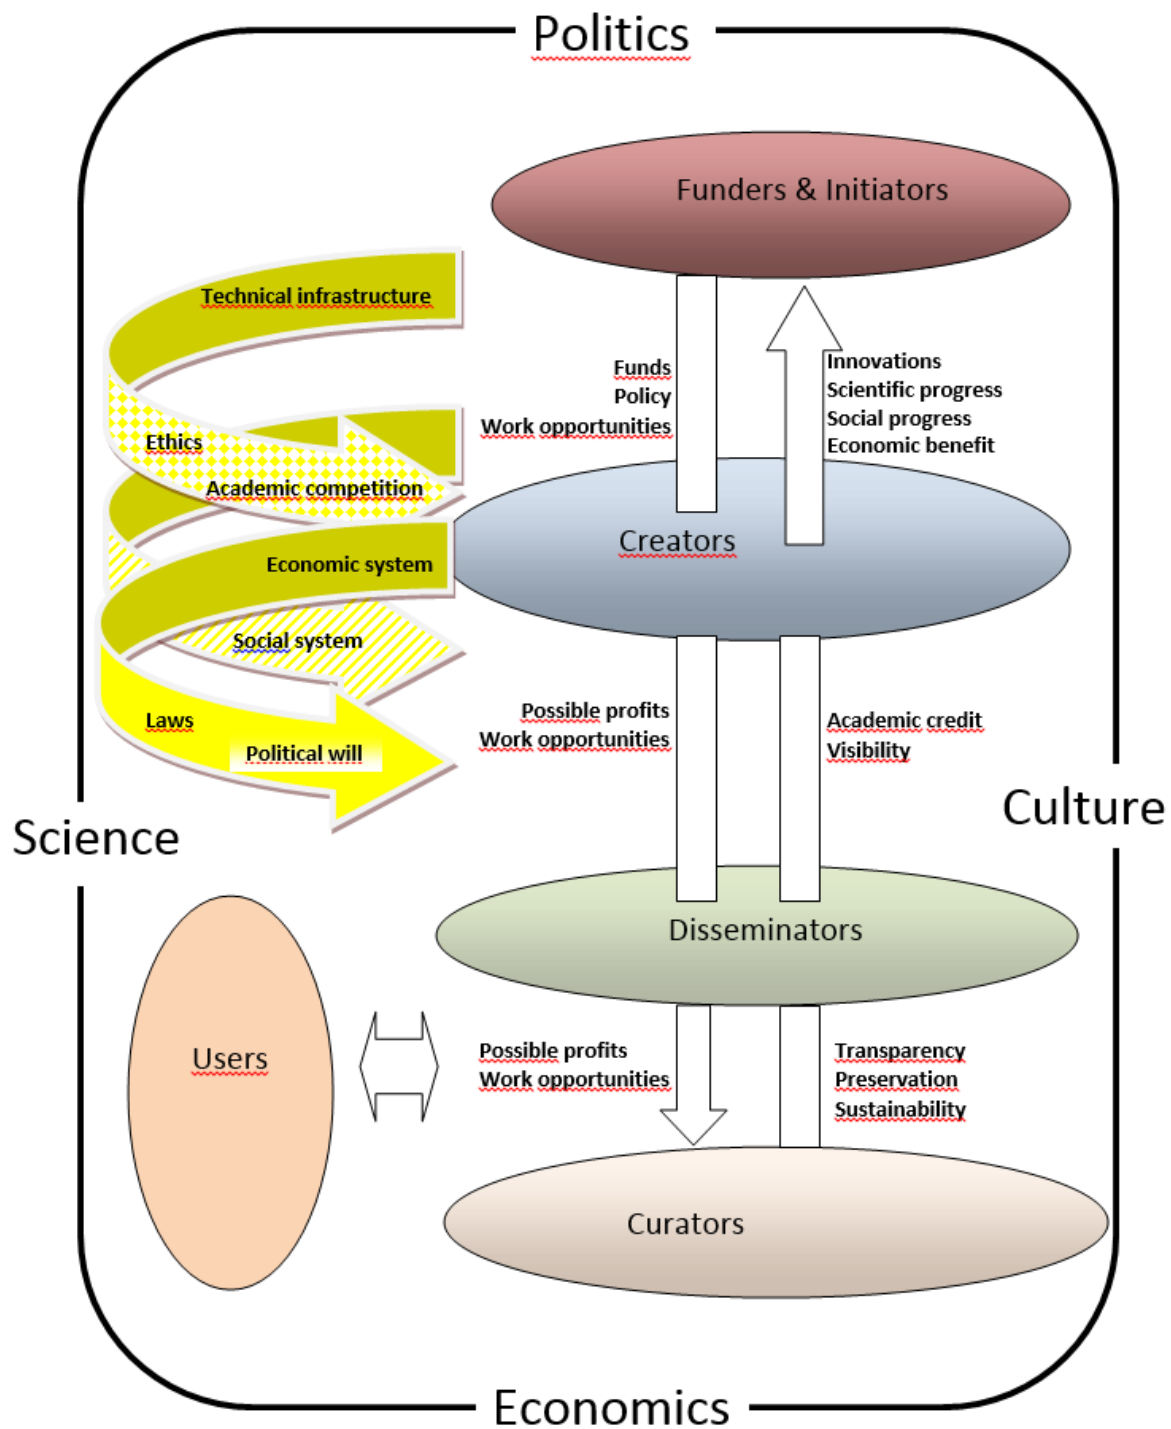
Politics

Funders & Initiators

Technical infrastructure

Funds
Policy
Work opportunities

Innovations
Scientific progress
Social progress
Economic benefit

Ethics

Academic competition

Creators

Economic system

Social system

Laws

Political will

Possible profits
Work opportunities

Academic credit
Visibility

Science

Culture

Disseminators

Users

Possible profits
Work opportunities

Transparency
Preservation
Sustainability

Curators

Economics